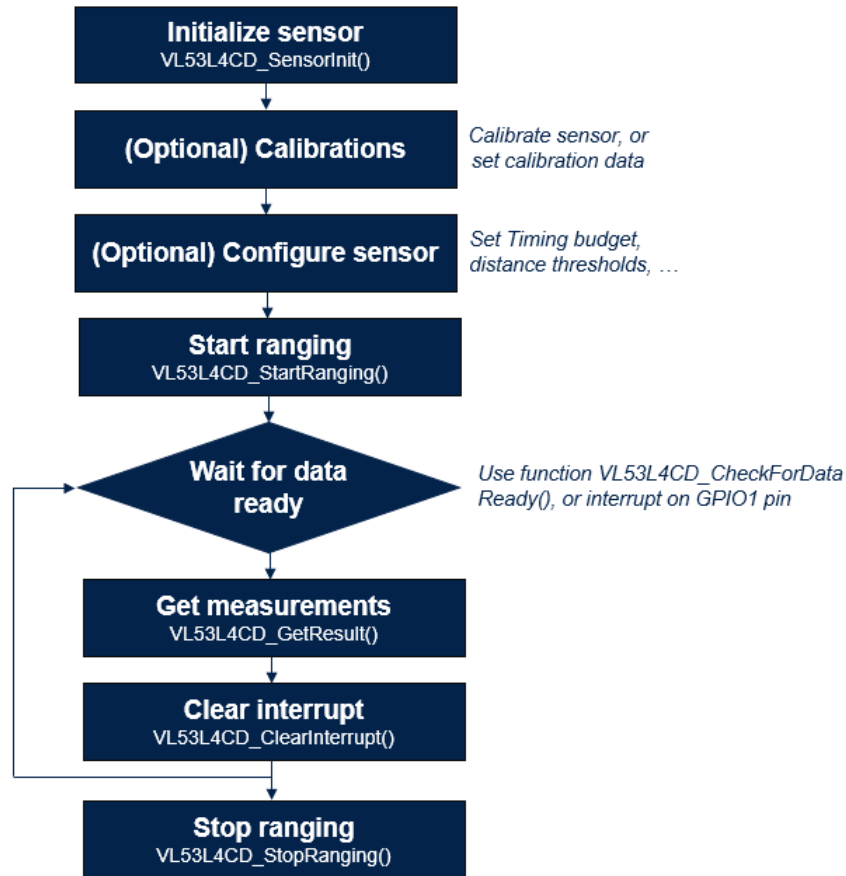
Initialize sensor
VL53L4CD_SensorInit()

(Optional) Calibrations

Calibrate sensor, or set calibration data

(Optional) Configure sensor

Set Timing budget, distance thresholds, …

Start ranging
VL53L4CD_StartRanging()

Wait for data ready

Use function VL53L4CD_CheckForData Ready(), or interrupt on GPIO1 pin

Get measurements
VL53L4CD_GetResult()

Clear interrupt
VL53L4CD_ClearInterrupt()

Stop ranging
VL53L4CD_StopRanging()